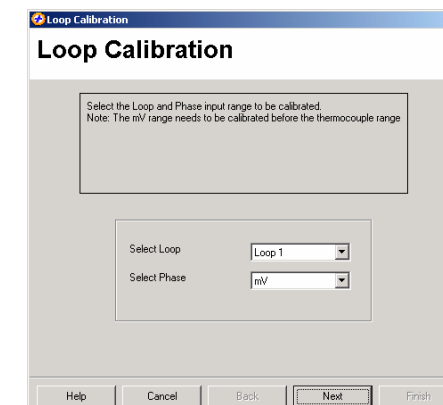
Loop Calibration

Loop Calibration

Select the Loop and Phase input range to be calibrated.
Note: The mV range needs to be calibrated before the thermocouple range

Select Loop
Loop 1

Select Phase
mV

Help
Cancel
Back
Next
Finish